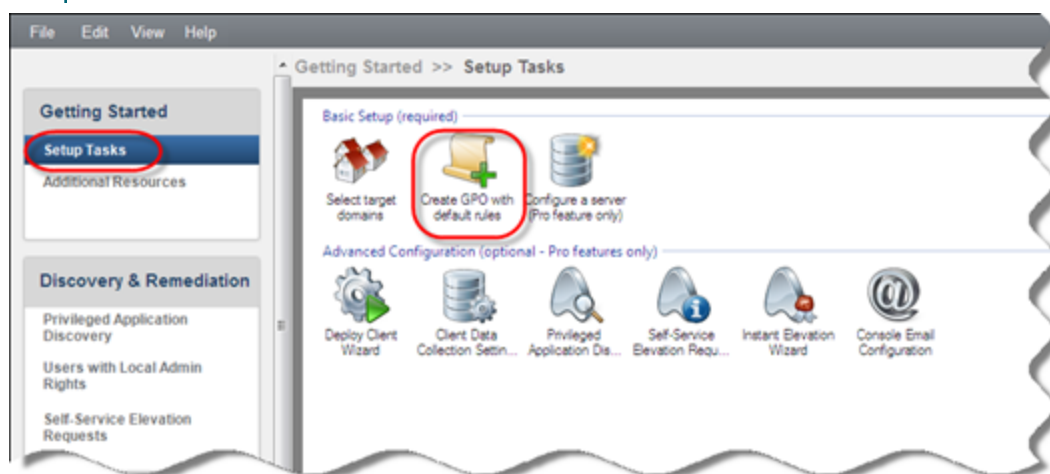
File Edit View Help

Getting Started >> Setup Tasks

Getting Started

Setup Tasks

Additional Resources

Discovery & Remediation

Privileged Application Discovery

Users with Local Admin Rights

Self-Service Elevation Requests

Basic Setup (required)

Select target domains

Create GPO with default rules

Configure a server (Pro feature only)

Advanced Configuration (optional - Pro features only)

Deploy Client Wizard

Client Data Collection Settin...

Privileged Application Dis...

Self-Service Elevation Requ...

Instant Elevation Wizard

Console Email Configuration